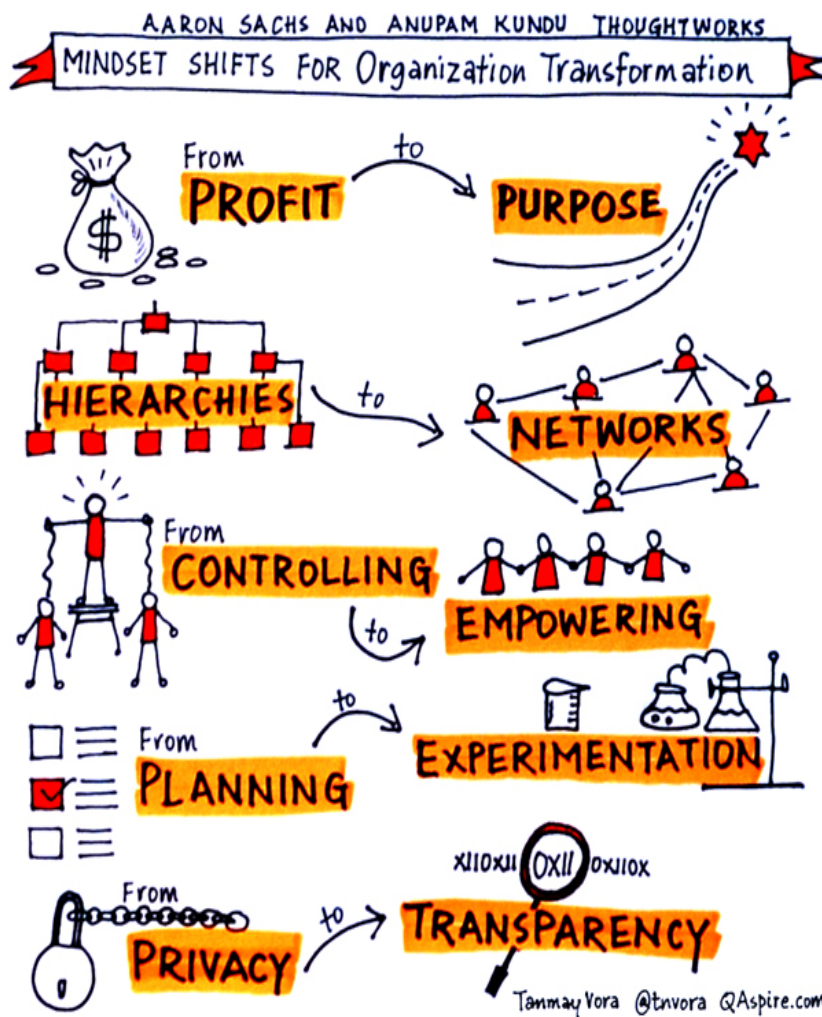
AARON SACHS AND ANUPAM KUNDU THOUGHTWORKS

MINDSET SHIFTS FOR Organization Transformation

From PROFIT to PURPOSE

HIERARCHIES to NETWORKS

From CONTROLLING to EMPOWERING

From PLANNING to EXPERIMENTATION

From PRIVACY to TRANSPARENCY

XIIOXII OXII OXIIOX

Tanmay Vora @tnvora QAspire.com